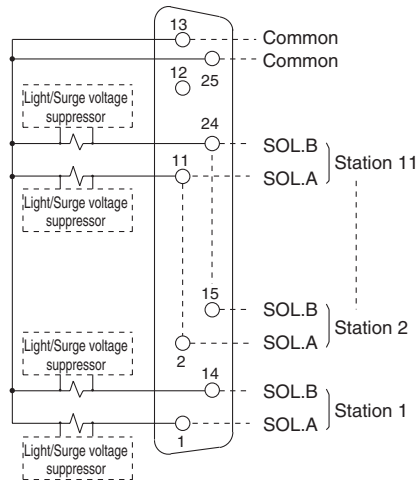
13
Common
Common
12 25
Light/Surge voltage suppressor
24
SOL.B
11
Station 11
SOL.A
Light/Surge voltage suppressor
15
SOL.B
Station 2
Light/Surge voltage suppressor
2
SOL.A
14
SOL.B
Station 1
SOL.A
1
Light/Surge voltage suppressor